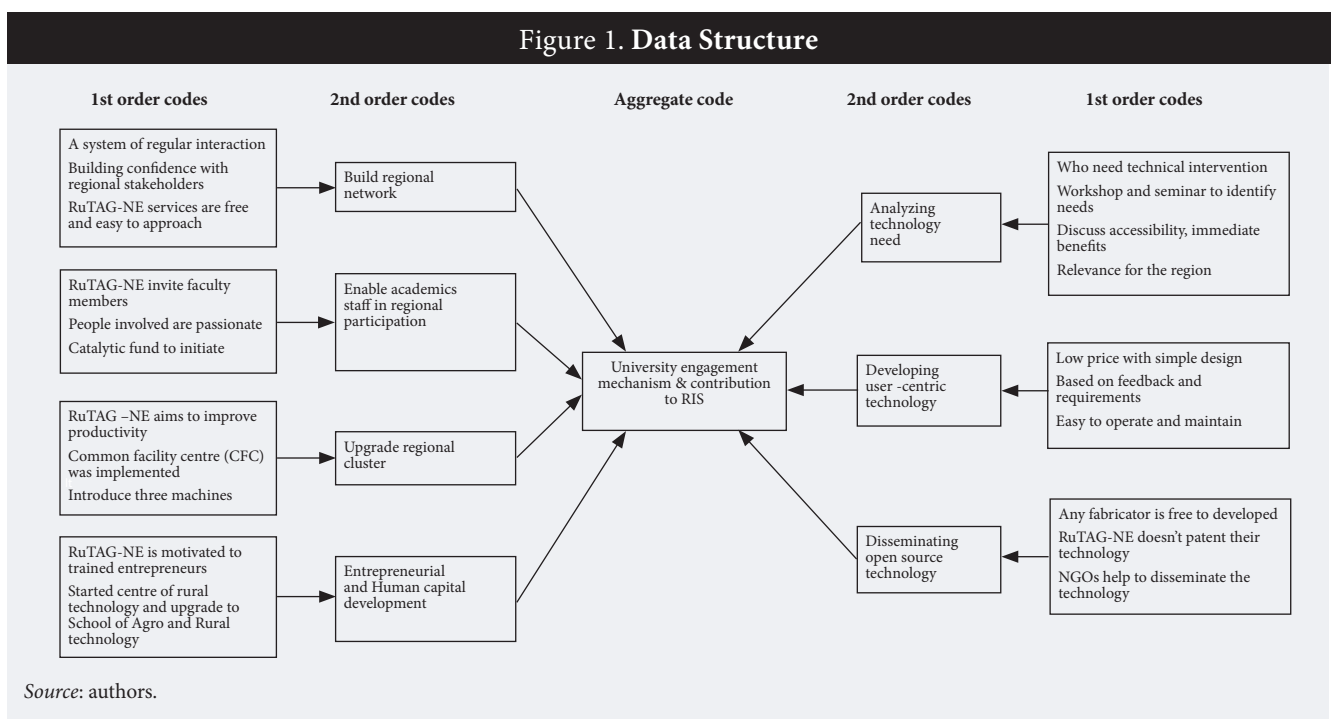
Figure 1. **Data Structure**

**1st order codes**

**2nd order codes**

**Aggregate code**

**2nd order codes**

**1st order codes**

A system of regular interaction
Building confidence with regional stakeholders
RuTAG-NE services are free and easy to approach

Build regional network

RuTAG-NE invite faculty members
People involved are passionate
Catalytic fund to initiate

Enable academics staff in regional participation

RuTAG –NE aims to improve productivity
Common facility centre (CFC) was implemented
Introduce three machines

Upgrade regional cluster

RuTAG-NE is motivated to trained entrepreneurs
Started centre of rural technology and upgrade to School of Agro and Rural technology

Entrepreneurial and Human capital development

University engagement mechanism & contribution to RIS

Analyzing technology need

Who need technical intervention
Workshop and seminar to identify needs
Discuss accessibility, immediate benefits
Relevance for the region

Developing user -centric technology

Low price with simple design
Based on feedback and requirements
Easy to operate and maintain

Disseminating open source technology

Any fabricator is free to developed
RuTAG-NE doesn't patent their technology
NGOs help to disseminate the technology

*Source*: authors.